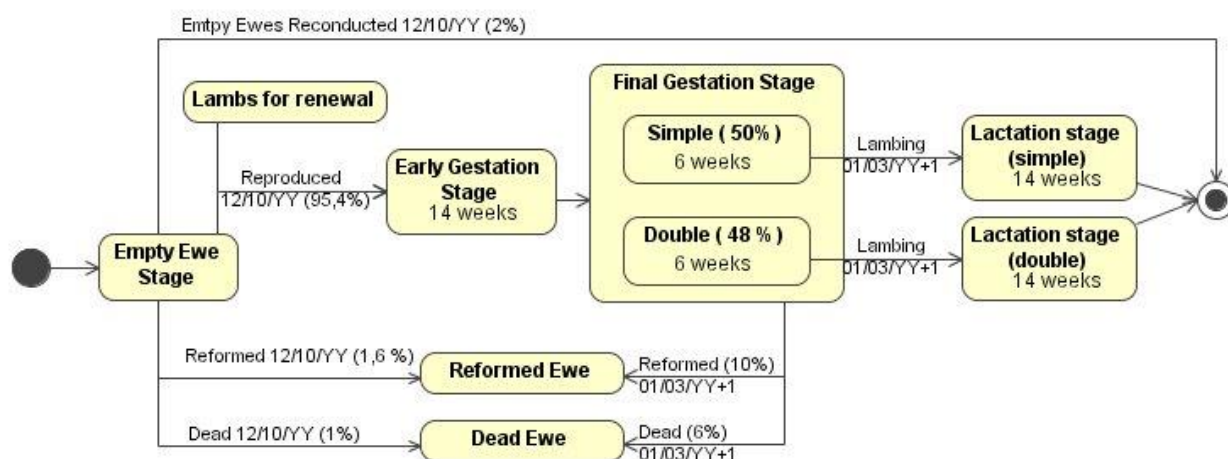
Emtpy Ewes Reconducted 12/10/YY (2%)

Lambs for renewal

Reproduced 12/10/YY (95,4%)

Early Gestation Stage
14 weeks

Final Gestation Stage

Simple ( 50% )
6 weeks

Double ( 48 % )
6 weeks

Lambing 01/03/YY+1

Lambing 01/03/YY+1

Lactation stage (simple)
14 weeks

Lactation stage (double)
14 weeks

Empty Ewe Stage

Reformed 12/10/YY (1,6 %)

Reformed Ewe

Reformed (10%) 01/03/YY+1

Dead 12/10/YY (1%)

Dead Ewe

Dead (6%) 01/03/YY+1